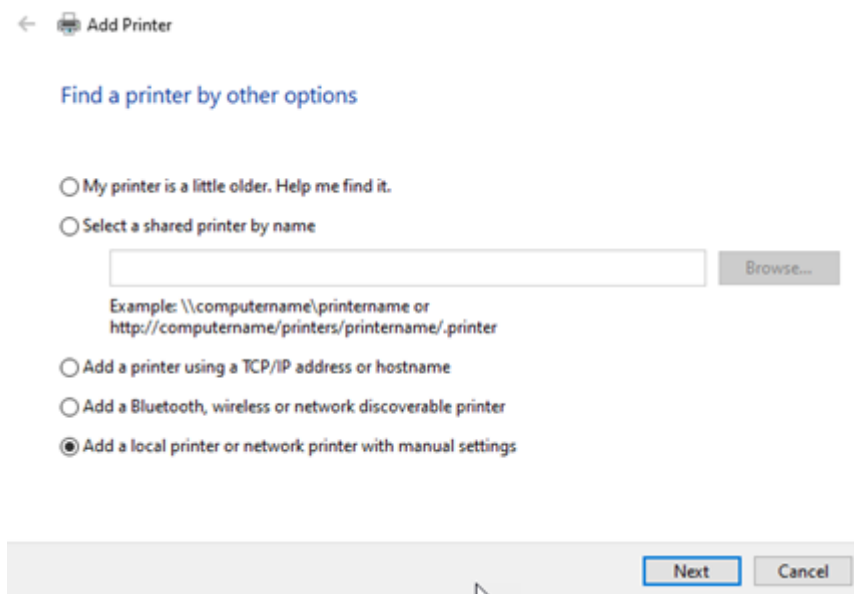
Add Printer

Find a printer by other options

My printer is a little older. Help me find it.

Select a shared printer by name

Browse...

Example: \\computername\printername or http://computername/printers/printername/.printer

Add a printer using a TCP/IP address or hostname

Add a Bluetooth, wireless or network discoverable printer

Add a local printer or network printer with manual settings

Next

Cancel